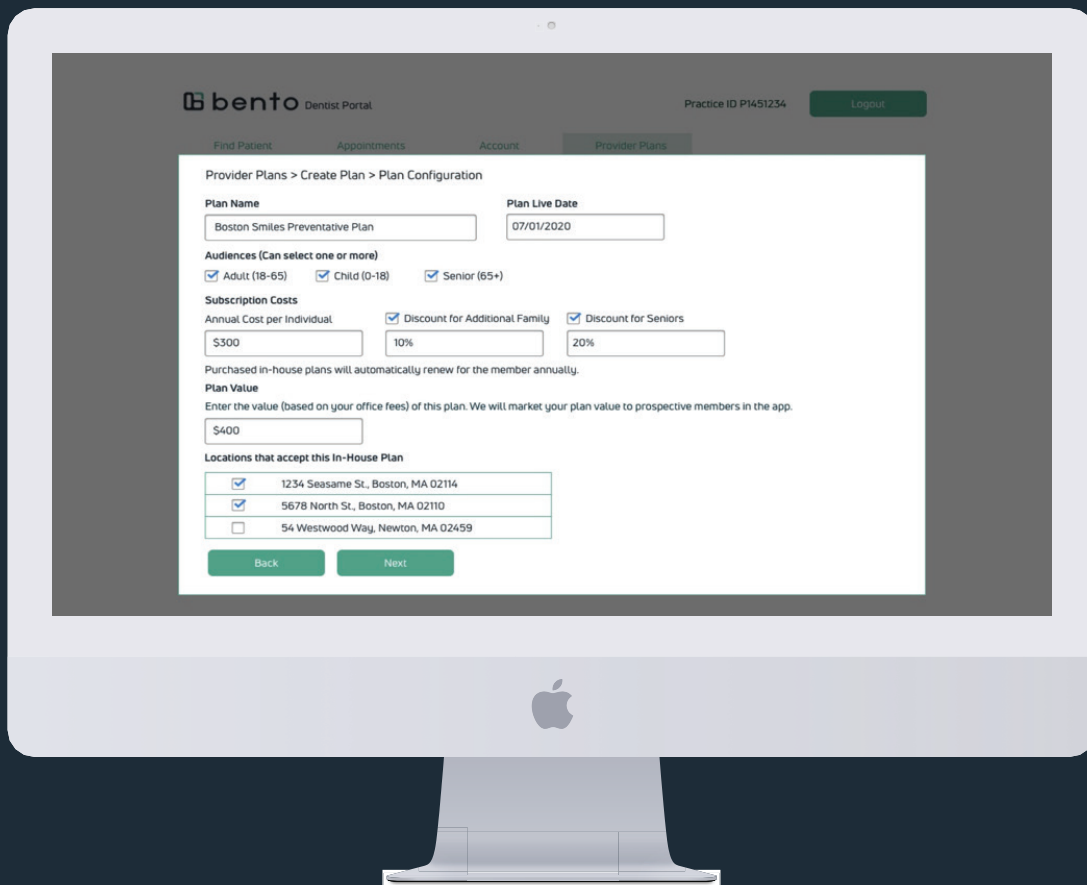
bento Dentist Portal

Practice ID P1451234

Logout

Find Patient

Appointments

Account

Provider Plans

Provider Plans > Create Plan > Plan Configuration

Plan Name

Boston Smiles Preventative Plan

Plan Live Date

07/01/2020

Audiences (Can select one or more)

Adult (18-65)

Child (0-18)

Senior (65+)

Subscription Costs

Annual Cost per Individual

$300

Discount for Additional Family

10%

Discount for Seniors

20%

Purchased in-house plans will automatically renew for the member annually.

Plan Value

Enter the value (based on your office fees) of this plan. We will market your plan value to prospective members in the app.

$400

Locations that accept this In-House Plan

| | |
|---|---|
| ☑ | 1234 Seasame St., Boston, MA 02114 |
| ☑ | 5678 North St., Boston, MA 02110 |
| ☐ | 54 Westwood Way, Newton, MA 02459 |

Back

Next